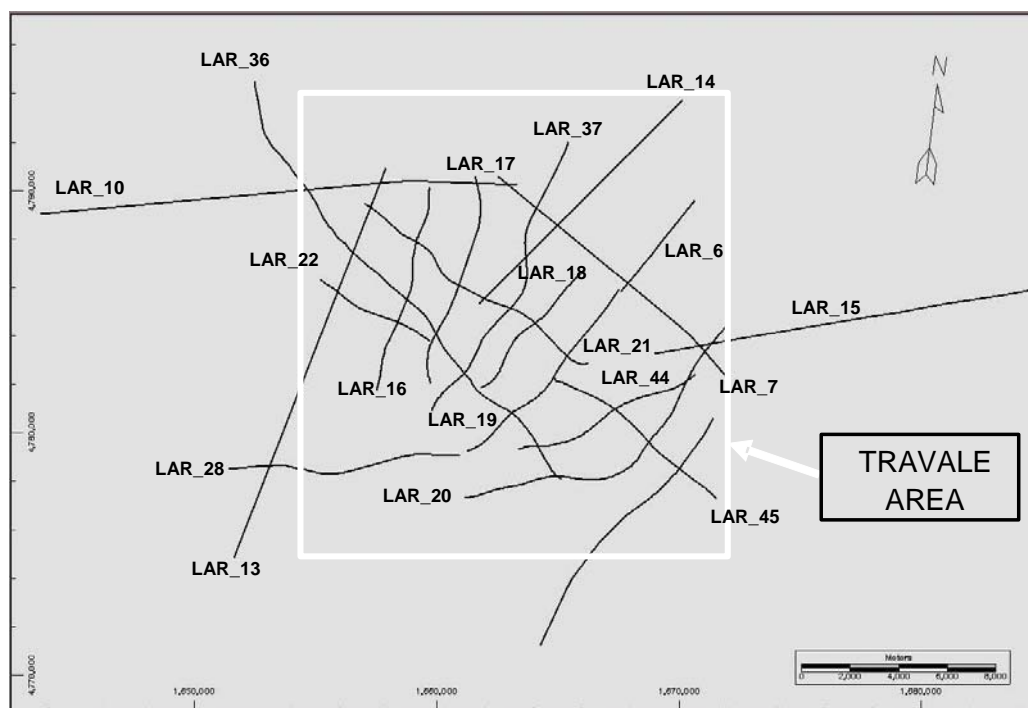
LAR_36
LAR_14
N
LAR_37
LAR_17
LAR_10
4,790,000
LAR_6
LAR_22
LAR_18
LAR_15
LAR_21
LAR_44
LAR_7
LAR_16
LAR_19
4,780,000
TRAVALE AREA
LAR_28
LAR_20
LAR_45
LAR_13
Meters
0 2,000 4,000 6,000 8,000
4,770,000
1,650,000
1,660,000
1,670,000
1,680,000